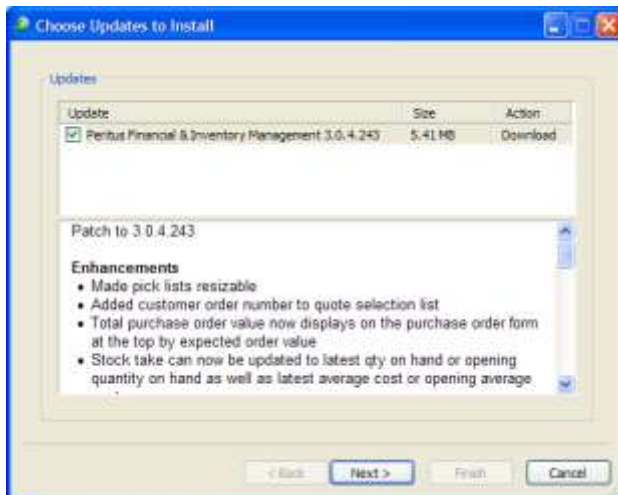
Choose Updates to Install

Updates

| Update | Size | Action |
|---|---|---|
| Peritus Financial & Inventory Management 3.0.4.243 | 5.41 MB | Download |

Patch to 3.0.4.243

Enhancements
• Made pick lists resizable
• Added customer order number to quote selection list
• Total purchase order value now displays on the purchase order form at the top by expected order value
• Stock take can now be updated to latest qty on hand or opening quantity on hand as well as latest average cost or opening average

< Back | Next > | Finish | Cancel